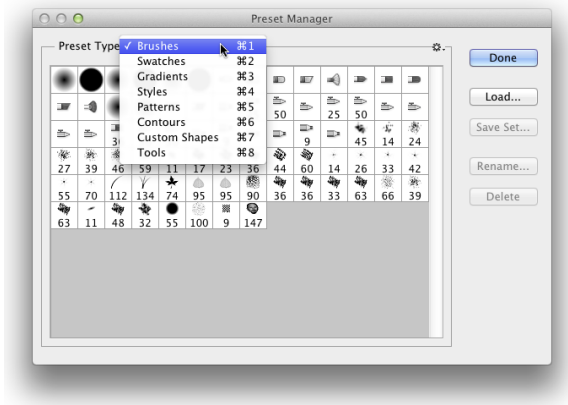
Preset Manager

Preset Type

✓ Brushes ⌘1
Swatches ⌘2
Gradients ⌘3
Styles ⌘4
Patterns ⌘5
Contours ⌘6
Custom Shapes ⌘7
Tools ⌘8

Done
Load...
Save Set...
Rename...
Delete

50 25 50
9 45 14 24
3
27 39 46 59 11 17 23 36 44 60 14 26 33 42
55 70 112 134 74 95 95 90 36 36 33 63 66 39
63 11 48 32 55 100 9 147